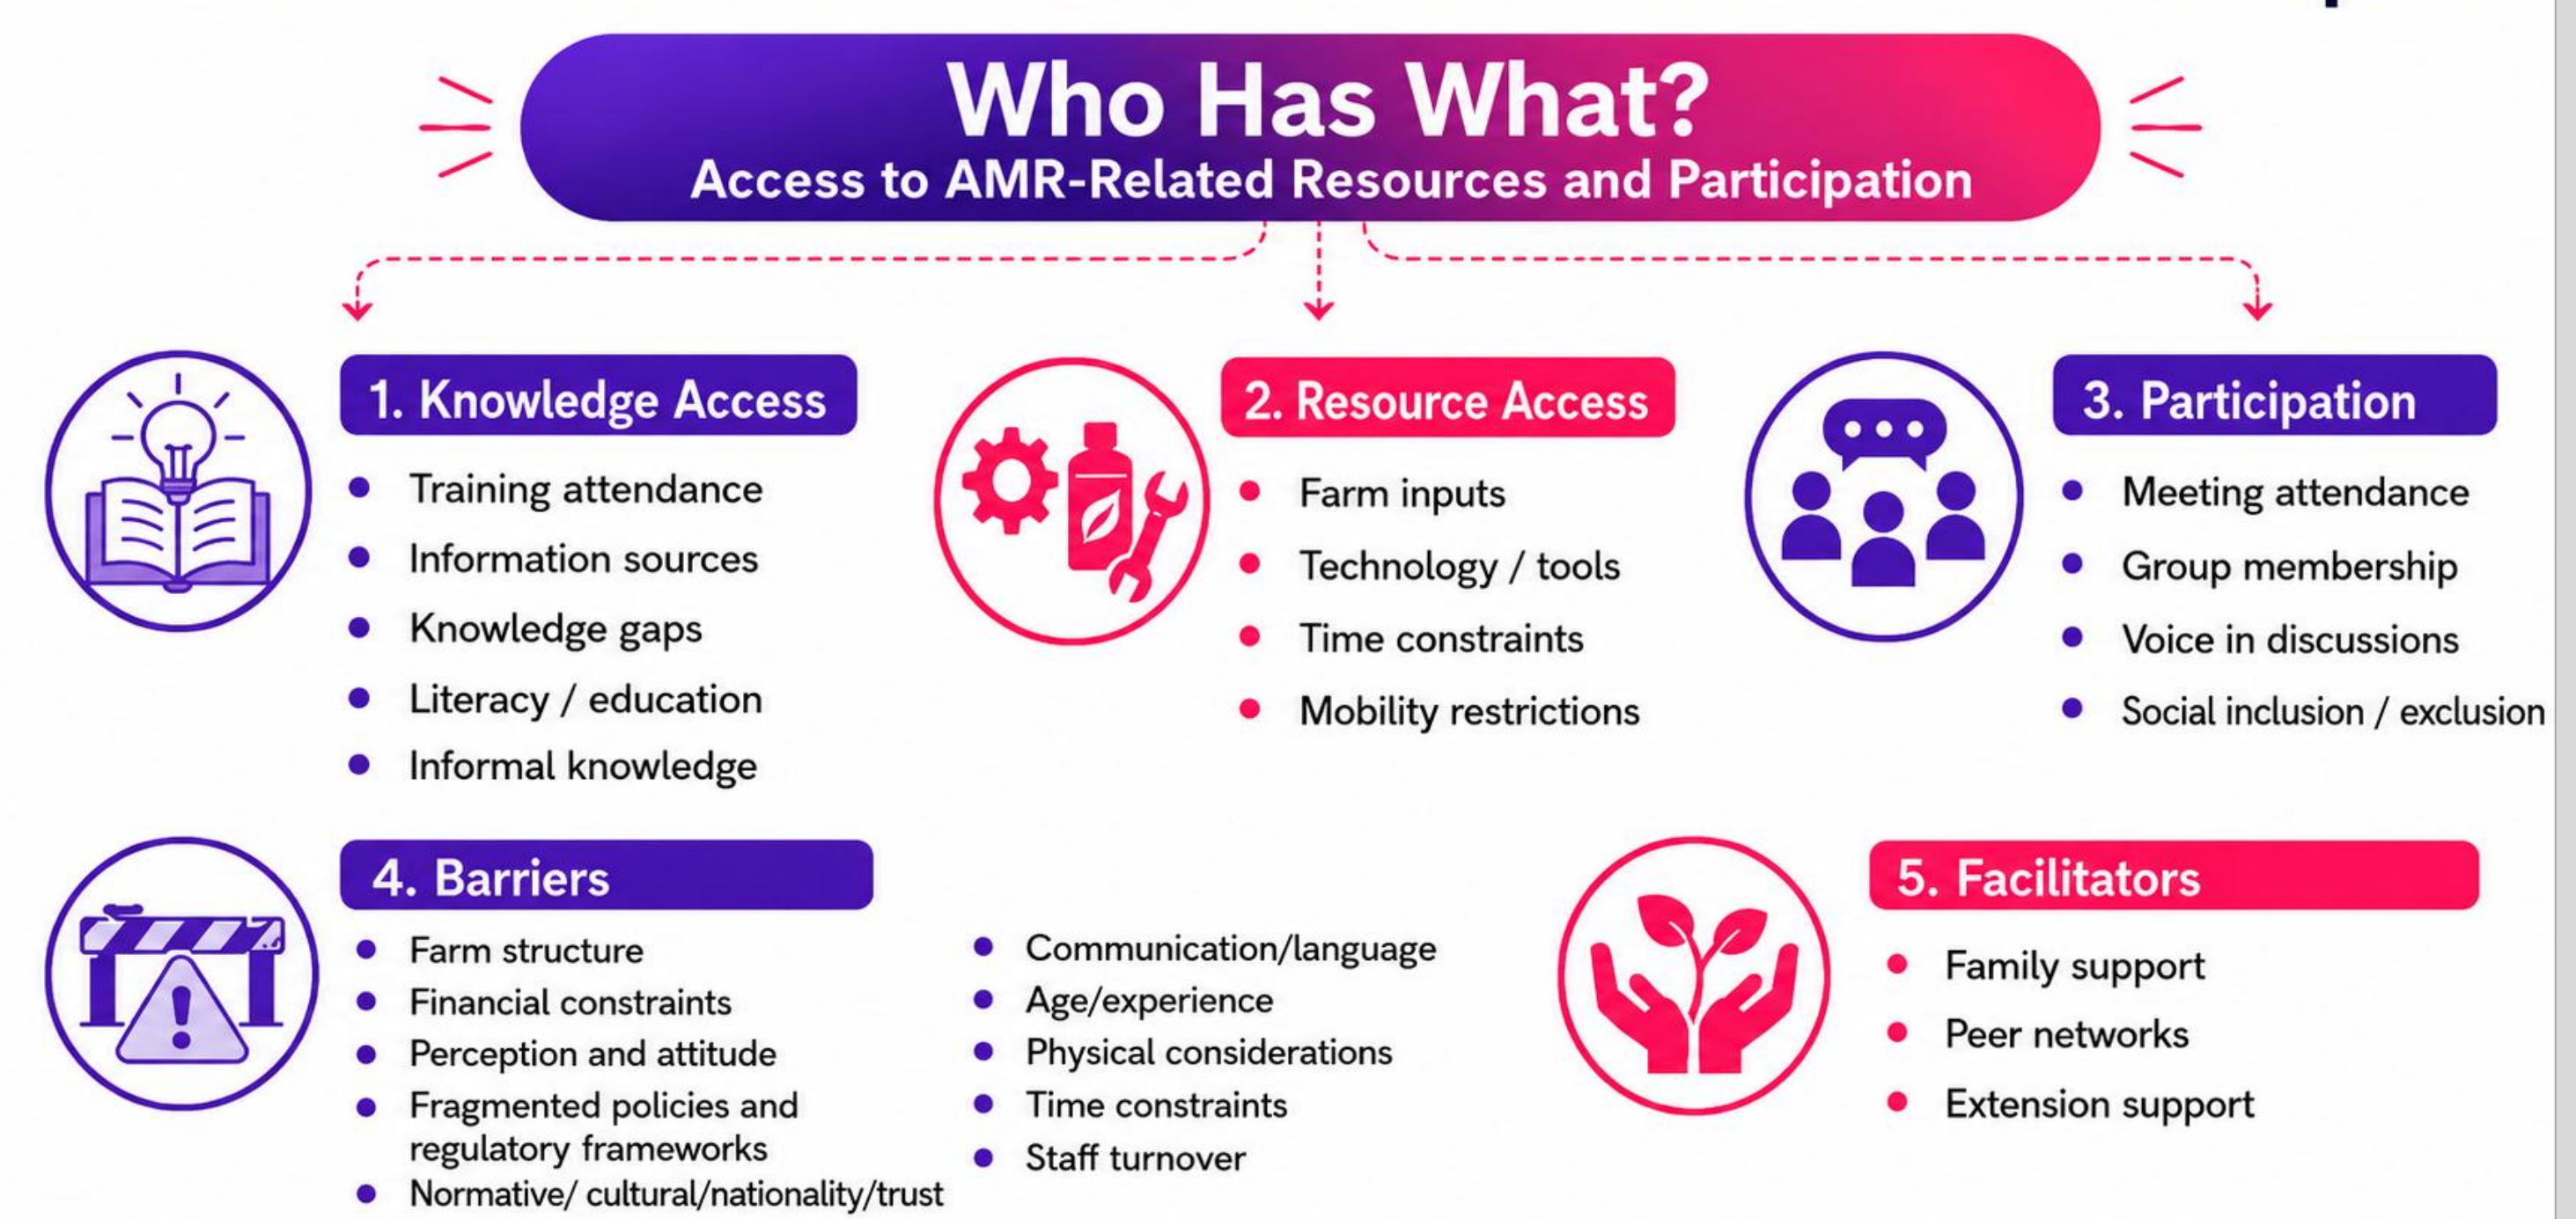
Who Has What?
Access to AMR-Related Resources and Participation

1. Knowledge Access
- Training attendance
- Information sources
- Knowledge gaps
- Literacy / education
- Informal knowledge

2. Resource Access
- Farm inputs
- Technology / tools
- Time constraints
- Mobility restrictions

3. Participation
- Meeting attendance
- Group membership
- Voice in discussions
- Social inclusion / exclusion

4. Barriers
- Farm structure
- Financial constraints
- Perception and attitude
- Fragmented policies and regulatory frameworks
- Normative/ cultural/nationality/trust
- Communication/language
- Age/experience
- Physical considerations
- Time constraints
- Staff turnover

5. Facilitators
- Family support
- Peer networks
- Extension support